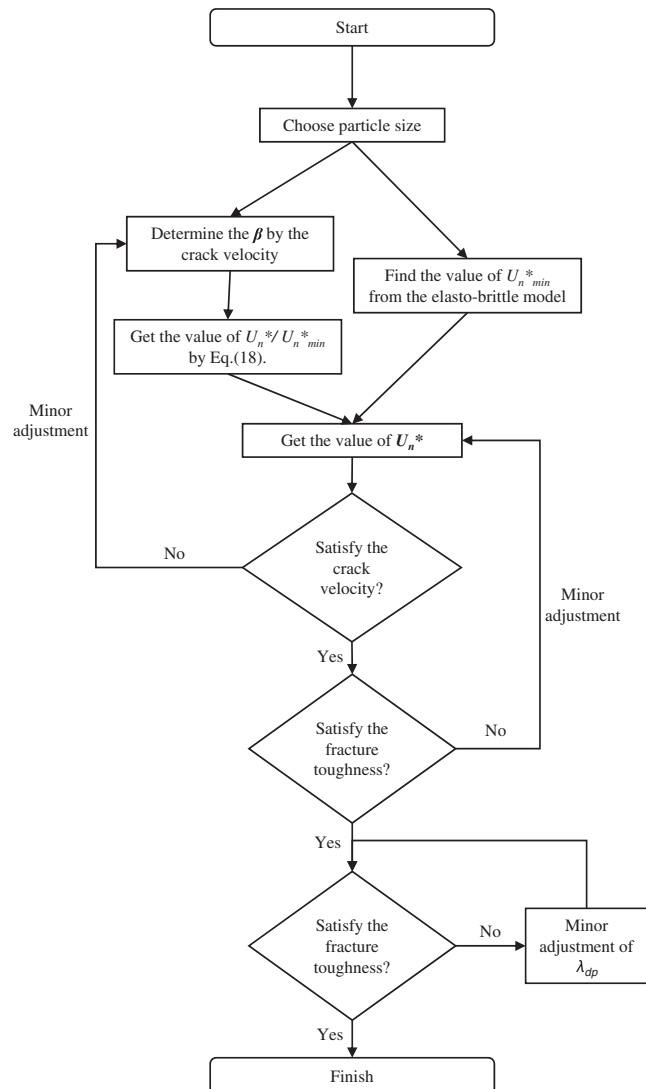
Start

Choose particle size

Determine the $\beta$ by the crack velocity

Find the value of $U_n{}^*{}_{min}$ from the elasto-brittle model

Get the value of $U_n{}^*/ U_n{}^*{}_{min}$ by Eq.(18).

Minor adjustment

Get the value of $U_n{}^*$

No

Satisfy the crack velocity?

Minor adjustment

Yes

Satisfy the fracture toughness?

No

Yes

Satisfy the fracture toughness?

No

Minor adjustment of $\lambda_{dp}$

Yes

Finish